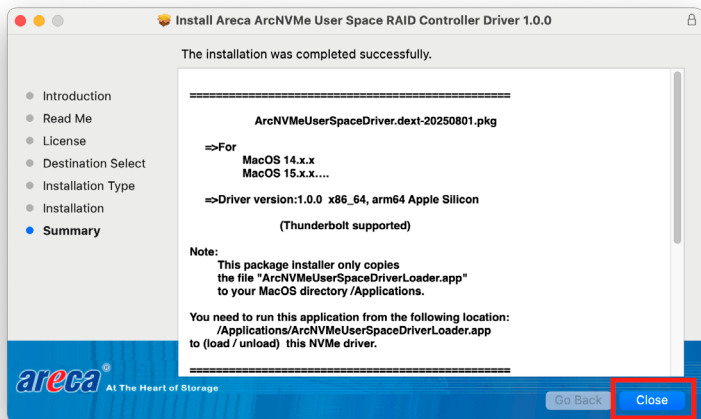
Install Areca ArcNVMe User Space RAID Controller Driver 1.0.0

The installation was completed successfully.

Introduction
Read Me
License
Destination Select
Installation Type
Installation
Summary

==========================================

ArcNVMeUserSpaceDriver.dext-20250801.pkg

=>For
MacOS 14.x.x
MacOS 15.x.x....

=>Driver version:1.0.0 x86_64, arm64 Apple Silicon

(Thunderbolt supported)

Note:
This package installer only copies the file "ArcNVMeUserSpaceDriverLoader.app" to your MacOS directory /Applications.

You need to run this application from the following location: /Applications/ArcNVMeUserSpaceDriverLoader.app to (load / unload) this NVMe driver.

==========================================

areca® At The Heart of Storage

Go Back
Close